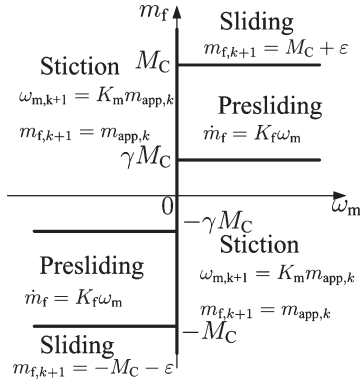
$m_\mathrm{f}$

Sliding

$m_{\mathrm{f},k+1} = M_\mathrm{C} + \varepsilon$

Stiction

$M_\mathrm{C}$

$\omega_{\mathrm{m},k+1} = K_\mathrm{m} m_{\mathrm{app},k}$

$m_{\mathrm{f},k+1} = m_{\mathrm{app},k}$

Presliding

$\dot{m}_\mathrm{f} = K_\mathrm{f} \omega_\mathrm{m}$

$\gamma M_\mathrm{C}$

$0$

$\omega_\mathrm{m}$

$-\gamma M_\mathrm{C}$

Stiction

$\omega_{\mathrm{m},k+1} = K_\mathrm{m} m_{\mathrm{app},k}$

Presliding

$\dot{m}_\mathrm{f} = K_\mathrm{f} \omega_\mathrm{m}$

$m_{\mathrm{f},k+1} = m_{\mathrm{app},k}$

Sliding

$-M_\mathrm{C}$

$m_{\mathrm{f},k+1} = -M_\mathrm{C} - \varepsilon$